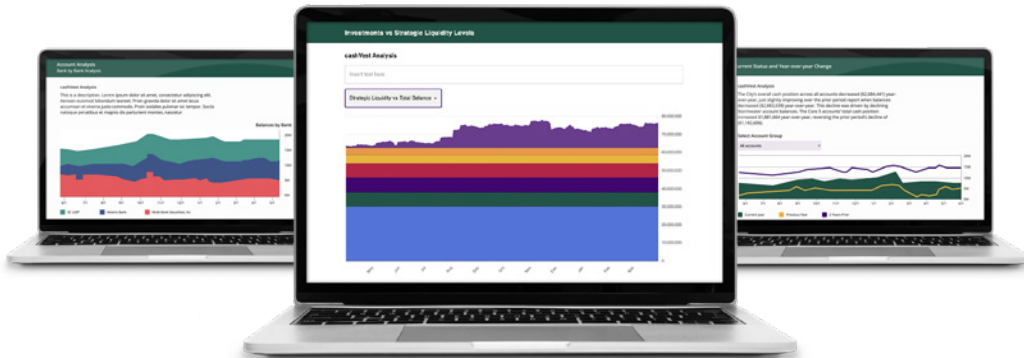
Account Analysis
Bank by Bank Analysis

cashVest Analysis

This is a description. Lorem ipsum dolor sit amet, consectetur adipiscing elit. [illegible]

Balances by Bank

Investments vs Strategic Liquidity Levels

cashVest Analysis

Insert text here.

Strategic Liquidity vs Total Balance

70,000,000
60,000,000
50,000,000
40,000,000
30,000,000
20,000,000
10,000,000

Current Status and Year over year Change

cashVest Analysis

The City's overall cash position across all accounts decreased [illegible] year-over-year, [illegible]

Select Account Group

All accounts

Current year
Previous Year
2 Years Prior